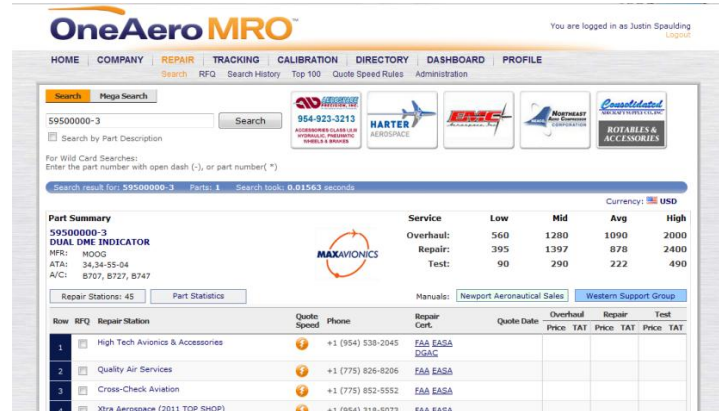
OneAero MRO

You are logged in as Justin Spaulding
Logout

HOME | COMPANY | REPAIR | TRACKING | CALIBRATION | DIRECTORY | DASHBOARD | PROFILE
Search RFQ Search History Top 100 Quote Speed Rules Administration

Search Mega Search

59500000-3 Search
Search by Part Description

For Wild Card Searches:
Enter the part number with open dash (-), or part number(*)

954-923-3213
ACCESSORIES CLASS I,II,III HYDRAULIC, PNEUMATIC WHEELS & BRAKES

HARTER AEROSPACE

NORTHEAST AERO COMPONENT CORPORATION

Consolidated AIRCRAFT SUPPLY CO. INC
ROTABLES & ACCESSORIES

Search result for: 59500000-3 Parts: 1 Search took: 0.01563 seconds

Currency: USD

| Part Summary | | Service | Low | Mid | Avg | High |
|---|---|---|---|---|---|---|
| 59500000-3 DUAL DME INDICATOR | | Overhaul: | 560 | 1280 | 1090 | 2000 |
| MFR: MOOG | MAXAVIONICS | Repair: | 395 | 1397 | 878 | 2400 |
| ATA: 34,34-55-04 | | Test: | 90 | 290 | 222 | 490 |
| A/C: B707, B727, B747 | | | | | | |

Repair Stations: 45 Part Statistics Manuals: Newport Aeronautical Sales Western Support Group

| Row | RFQ | Repair Station | Quote Speed | Phone | Repair Cert. | Quote Date | Overhaul Price | Overhaul TAT | Repair Price | Repair TAT | Test Price | Test TAT |
|---|---|---|---|---|---|---|---|---|---|---|---|---|
| 1 | | High Tech Avionics & Accessories | | +1 (954) 538-2045 | FAA EASA DGAC | | | | | | | |
| 2 | | Quality Air Services | | +1 (775) 826-8206 | FAA EASA | | | | | | | |
| 3 | | Cross-Check Aviation | | +1 (775) 852-5552 | FAA EASA | | | | | | | |
| 4 | | Xtra Aerospace (2011 TOP SHOP) | | +1 (954) 318-5073 | FAA EASA | | | | | | | |